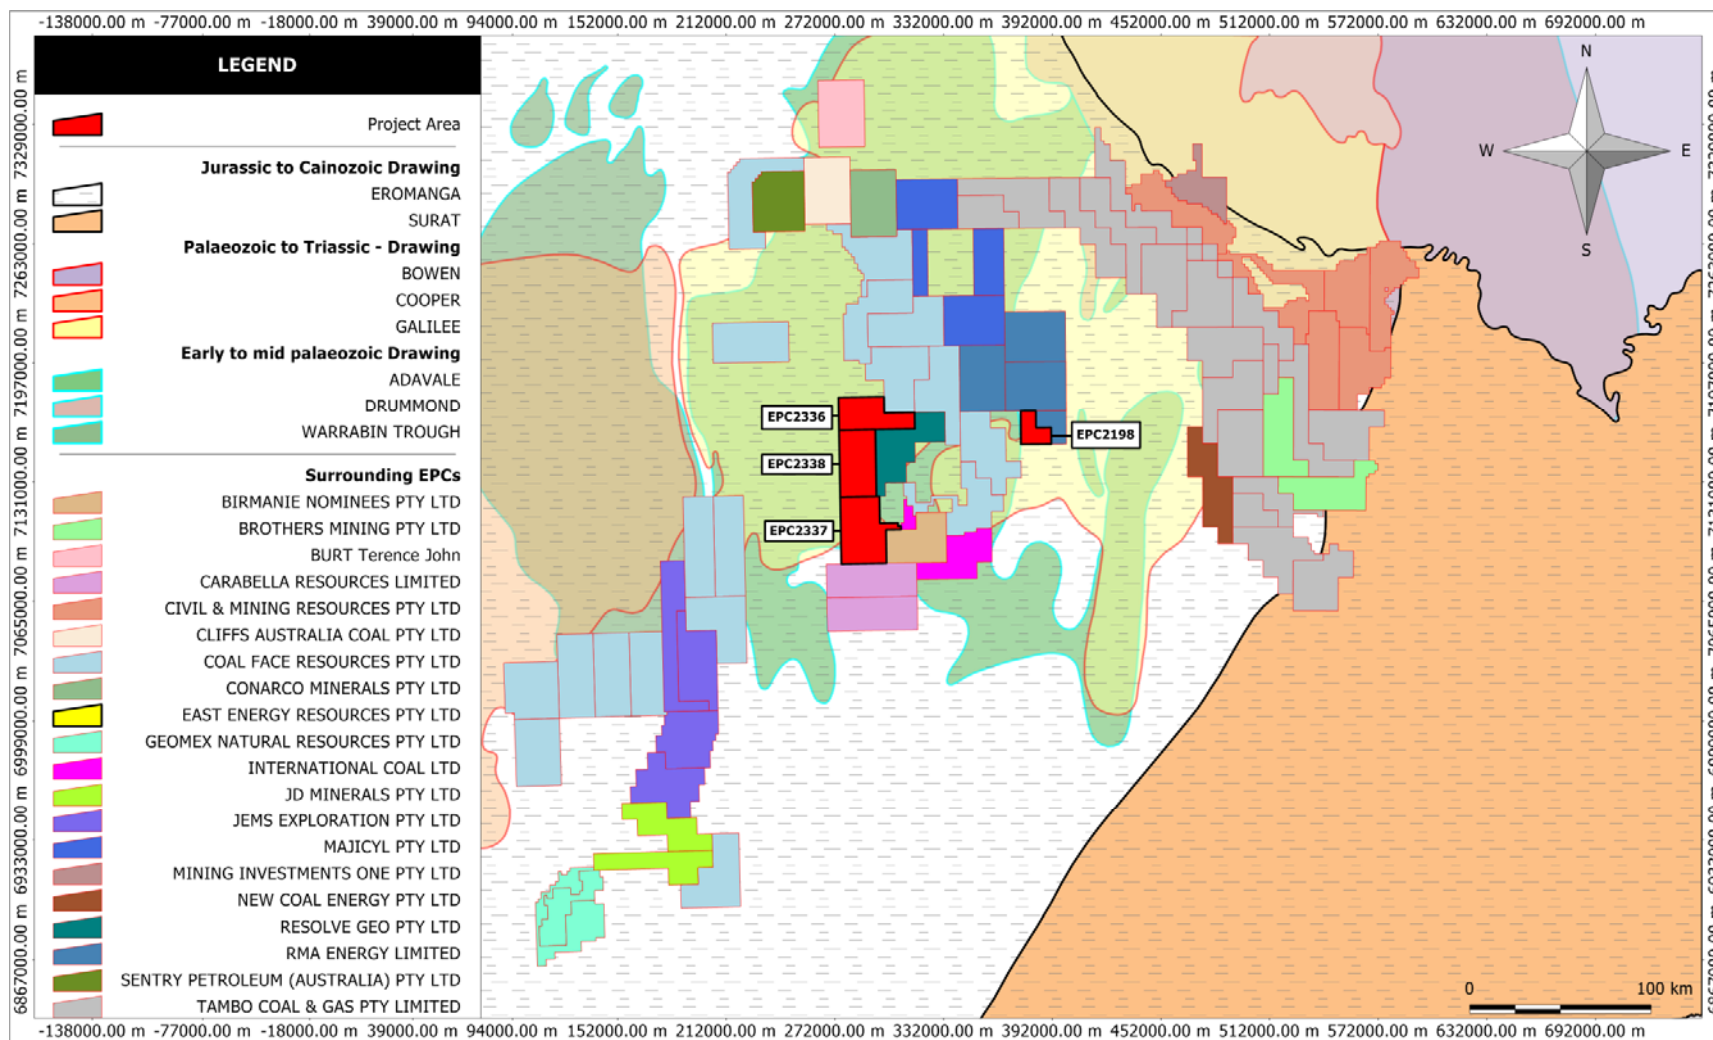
-138000.00 m -77000.00 m -18000.00 m 39000.00 m 94000.00 m 152000.00 m 212000.00 m 272000.00 m 332000.00 m 392000.00 m 452000.00 m 512000.00 m 572000.00 m 632000.00 m 692000.00 m

7329000.00 m 7263000.00 m 7197000.00 m 7131000.00 m 7065000.00 m 6999000.00 m 6933000.00 m 6867000.00 m

LEGEND

Project Area

Jurassic to Cainozoic Drawing
EROMANGA
SURAT

Palaeozoic to Triassic - Drawing
BOWEN
COOPER
GALILEE

Early to mid palaeozoic Drawing
ADAVALE
DRUMMOND
WARRABIN TROUGH

Surrounding EPCs
BIRMANIE NOMINEES PTY LTD
BROTHERS MINING PTY LTD
BURT Terence John
CARABELLA RESOURCES LIMITED
CIVIL & MINING RESOURCES PTY LTD
CLIFFS AUSTRALIA COAL PTY LTD
COAL FACE RESOURCES PTY LTD
CONARCO MINERALS PTY LTD
EAST ENERGY RESOURCES PTY LTD
GEOMEX NATURAL RESOURCES PTY LTD
INTERNATIONAL COAL LTD
JD MINERALS PTY LTD
JEMS EXPLORATION PTY LTD
MAJICYL PTY LTD
MINING INVESTMENTS ONE PTY LTD
NEW COAL ENERGY PTY LTD
RESOLVE GEO PTY LTD
RMA ENERGY LIMITED
SENTRY PETROLEUM (AUSTRALIA) PTY LTD
TAMBO COAL & GAS PTY LIMITED

N
W
E
S

EPC2336
EPC2338
EPC2337
EPC2198

0
100 km

-138000.00 m -77000.00 m -18000.00 m 39000.00 m 94000.00 m 152000.00 m 212000.00 m 272000.00 m 332000.00 m 392000.00 m 452000.00 m 512000.00 m 572000.00 m 632000.00 m 692000.00 m